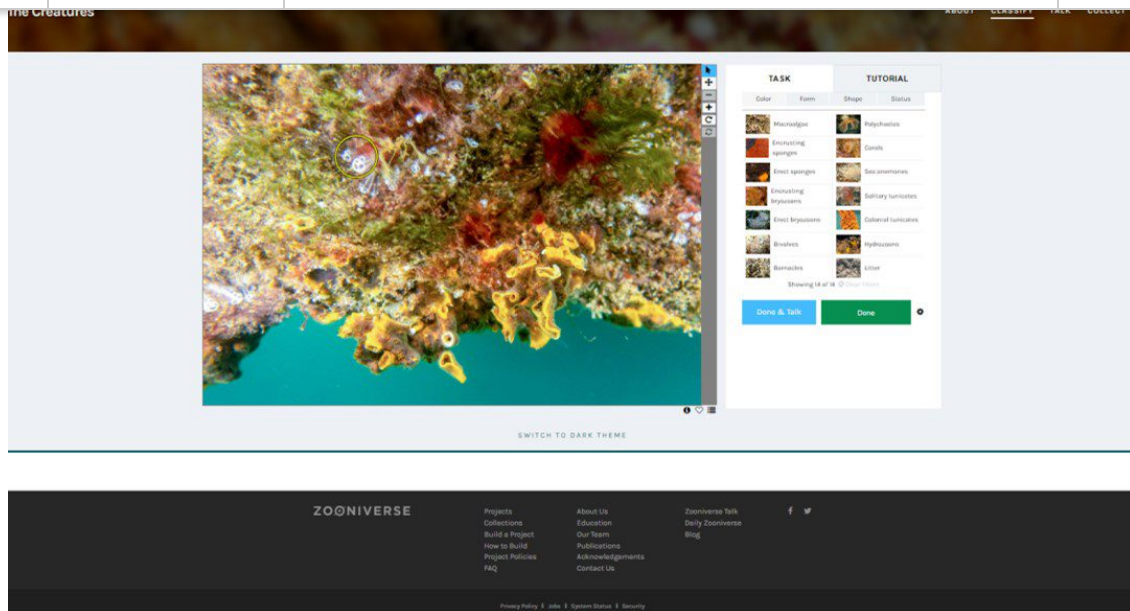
ine Creatures

ABOUT CLASSIFY TALK COLLECT

TASK TUTORIAL

Color Form Shape Status

Macroalgae
Polychaetes
Encrusting sponges
Corals
Erect sponges
Sea anemones
Encrusting bryozoans
Solitary tunicates
Erect bryozoans
Colonial tunicates
Bivalves
Hydrozoans
Barnacles
Litter

Showing 14 of 14 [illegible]

Done & Talk
Done

SWITCH TO DARK THEME

ZOONIVERSE

Projects
Collections
Build a Project
How to Build
Project Policies
FAQ

About Us
Education
Our Team
Publications
Acknowledgements
Contact Us

Zooniverse Talk
Daily Zooniverse
Blog

Privacy Policy | Jobs | System Status | Security